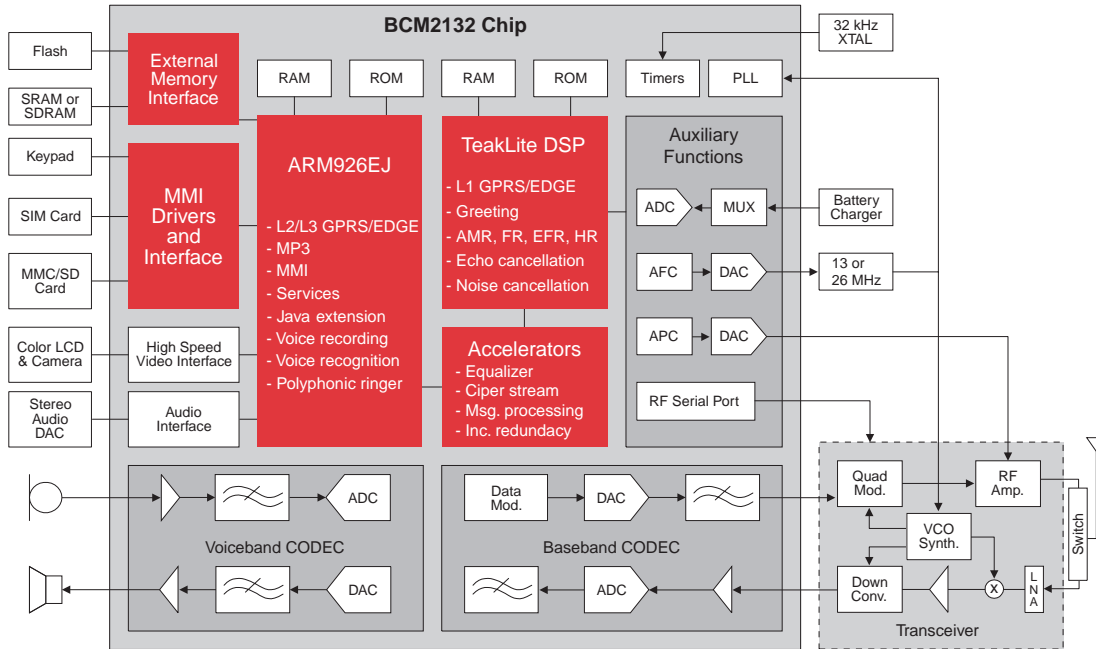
BCM2132 Chip

Flash

SRAM or SDRAM

Keypad

SIM Card

MMC/SD Card

Color LCD & Camera

Stereo Audio DAC

External Memory Interface

MMI Drivers and Interface

High Speed Video Interface

Audio Interface

RAM

ROM

RAM

ROM

Timers

PLL

32 kHz XTAL

ARM926EJ

- L2/L3 GPRS/EDGE
- MP3
- MMI
- Services
- Java extension
- Voice recording
- Voice recognition
- Polyphonic ringer

TeakLite DSP

- L1 GPRS/EDGE
- Greeting
- AMR, FR, EFR, HR
- Echo cancellation
- Noise cancellation

Accelerators

- Equalizer
- Ciper stream
- Msg. processing
- Inc. redundancy

Auxiliary Functions

ADC

MUX

Battery Charger

AFC

DAC

13 or 26 MHz

APC

DAC

RF Serial Port

ADC

Voiceband CODEC

DAC

Data Mod.

DAC

Baseband CODEC

ADC

Quad Mod.

RF Amp.

VCO Synth.

Down Conv.

L N A

Switch

Transceiver